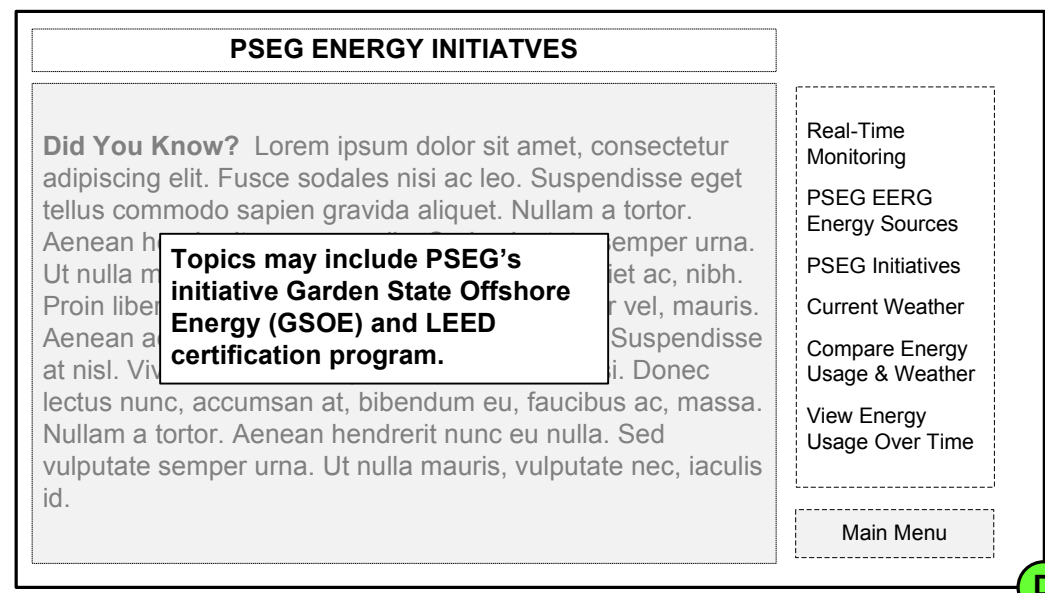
PSEG ENERGY INITIATVES

Did You Know? Lorem ipsum dolor sit amet, consectetur adipiscing elit. Fusce sodales nisi ac leo. Suspendisse eget tellus commodo sapien gravida aliquet. Nullam a tortor. Aenean h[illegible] semper urna. Ut nulla m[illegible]iet ac, nibh. Proin liber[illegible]r vel, mauris. Aenean a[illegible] Suspendisse at nisl. Viv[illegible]i. Donec lectus nunc, accumsan at, bibendum eu, faucibus ac, massa. Nullam a tortor. Aenean hendrerit nunc eu nulla. Sed vulputate semper urna. Ut nulla mauris, vulputate nec, iaculis id.

Topics may include PSEG's initiative Garden State Offshore Energy (GSOE) and LEED certification program.

Real-Time Monitoring

PSEG EERG Energy Sources

PSEG Initiatives

Current Weather

Compare Energy Usage & Weather

View Energy Usage Over Time

Main Menu

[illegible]